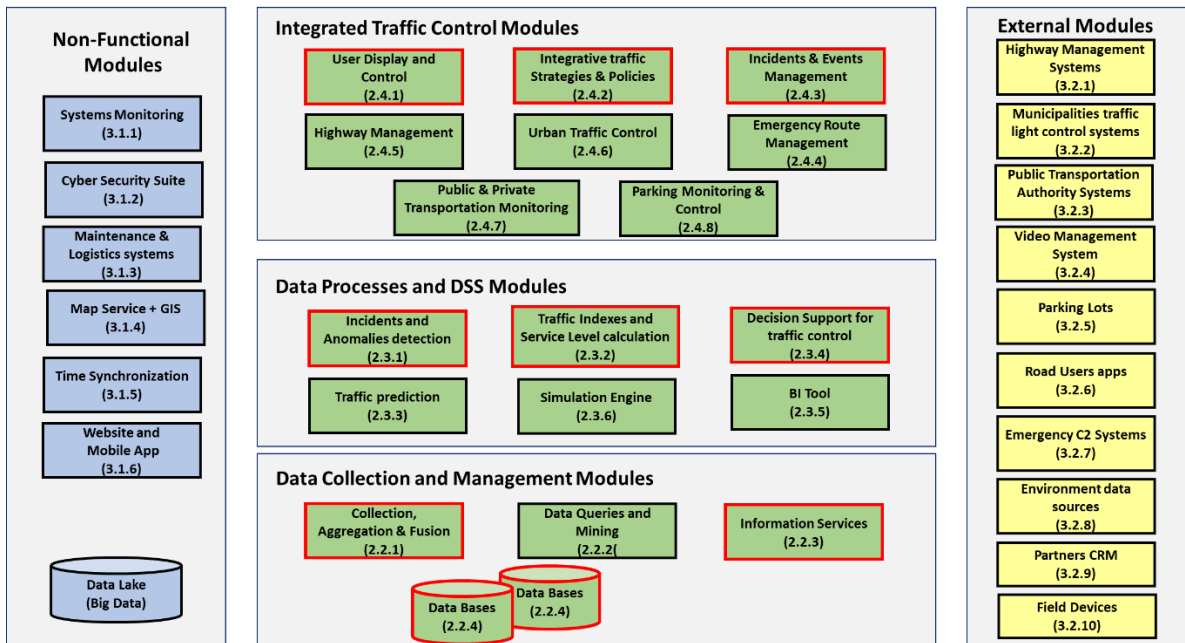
Non-Functional Modules

Systems Monitoring (3.1.1)

Cyber Security Suite (3.1.2)

Maintenance & Logistics systems (3.1.3)

Map Service + GIS (3.1.4)

Time Synchronization (3.1.5)

Website and Mobile App (3.1.6)

Data Lake (Big Data)

Integrated Traffic Control Modules

User Display and Control (2.4.1)

Integrative traffic Strategies & Policies (2.4.2)

Incidents & Events Management (2.4.3)

Highway Management (2.4.5)

Urban Traffic Control (2.4.6)

Emergency Route Management (2.4.4)

Public & Private Transportation Monitoring (2.4.7)

Parking Monitoring & Control (2.4.8)

Data Processes and DSS Modules

Incidents and Anomalies detection (2.3.1)

Traffic Indexes and Service Level calculation (2.3.2)

Decision Support for traffic control (2.3.4)

Traffic prediction (2.3.3)

Simulation Engine (2.3.6)

BI Tool (2.3.5)

Data Collection and Management Modules

Collection, Aggregation & Fusion (2.2.1)

Data Queries and Mining (2.2.2(

Information Services (2.2.3)

Data Bases (2.2.4)

Data Bases (2.2.4)

External Modules

Highway Management Systems (3.2.1)

Municipalities traffic light control systems (3.2.2)

Public Transportation Authority Systems (3.2.3)

Video Management System (3.2.4)

Parking Lots (3.2.5)

Road Users apps (3.2.6)

Emergency C2 Systems (3.2.7)

Environment data sources (3.2.8)

Partners CRM (3.2.9)

Field Devices (3.2.10)